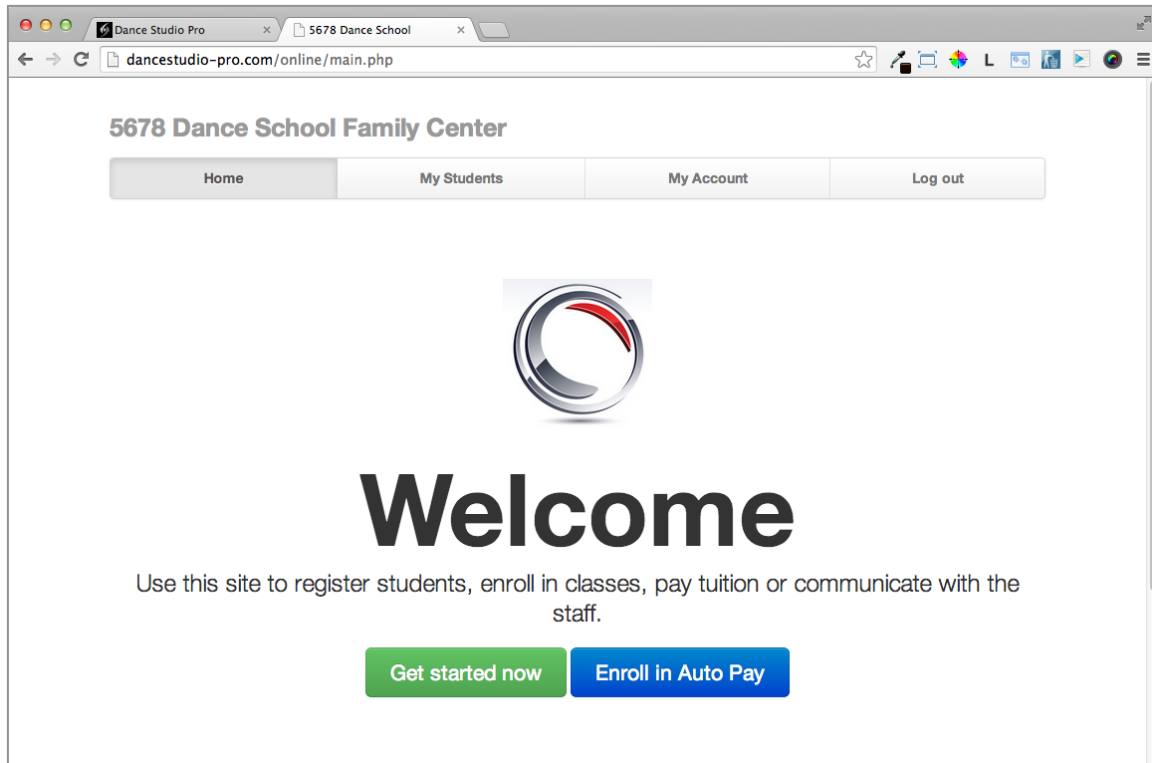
Dance Studio Pro
5678 Dance School
dancestudio-pro.com/online/main.php
L

5678 Dance School Family Center

| Home | My Students | My Account | Log out |
|---|---|---|---|

Welcome

Use this site to register students, enroll in classes, pay tuition or communicate with the staff.

Get started now
Enroll in Auto Pay